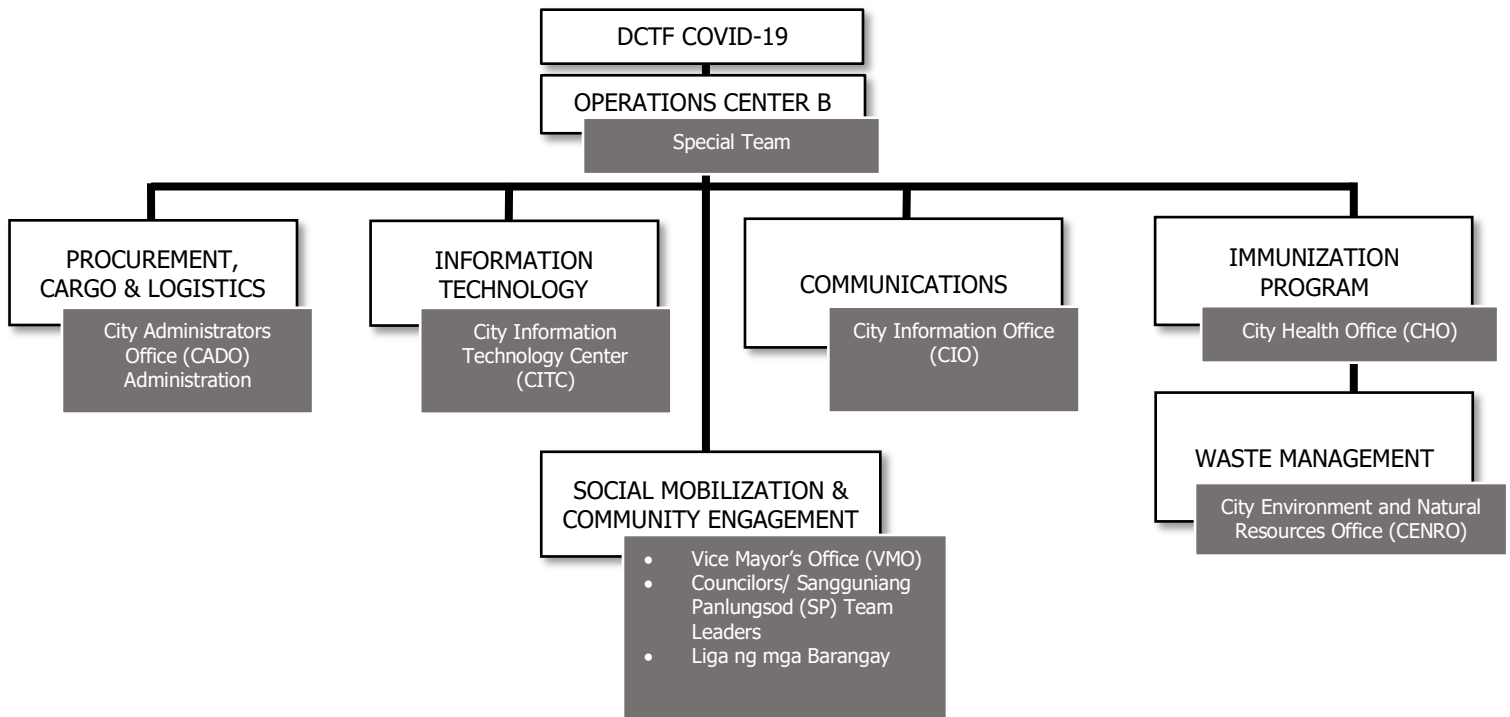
DCTF COVID-19

OPERATIONS CENTER B

Special Team

PROCUREMENT, CARGO & LOGISTICS

City Administrators Office (CADO) Administration

INFORMATION TECHNOLOGY

City Information Technology Center (CITC)

COMMUNICATIONS

City Information Office (CIO)

IMMUNIZATION PROGRAM

City Health Office (CHO)

WASTE MANAGEMENT

City Environment and Natural Resources Office (CENRO)

SOCIAL MOBILIZATION & COMMUNITY ENGAGEMENT

- Vice Mayor's Office (VMO)
- Councilors/ Sangguniang Panlungsod (SP) Team Leaders
- Liga ng mga Barangay